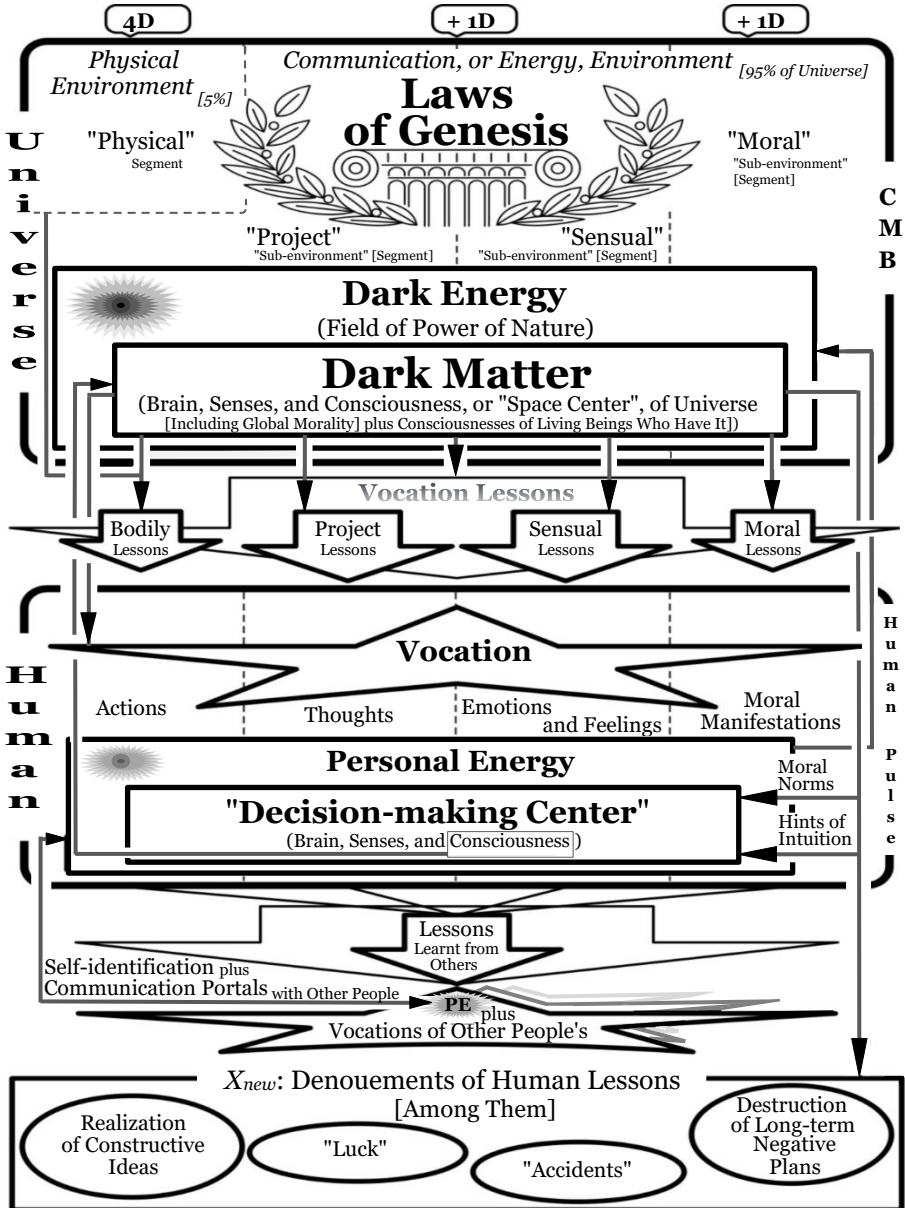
4D
+ 1D
+ 1D

Physical Environment [5%]

Communication, or Energy, Environment [95% of Universe]

Laws of Genesis

U n i v e r s e

"Physical" Segment

"Moral" "Sub-environment" [Segment]

C M B

"Project" "Sub-environment" [Segment]

"Sensual" "Sub-environment" [Segment]

Dark Energy
(Field of Power of Nature)

Dark Matter
(Brain, Senses, and Consciousness, or "Space Center", of Universe [Including Global Morality] plus Consciousnesses of Living Beings Who Have It])

Vocation Lessons

Bodily Lessons

Project Lessons

Sensual Lessons

Moral Lessons

H u m a n

Vocation

Actions

Thoughts

Emotions and Feelings

Moral Manifestations

H u m a n P u l s e

Personal Energy

Moral Norms

"Decision-making Center"
(Brain, Senses, and Consciousness)

Hints of Intuition

Lessons Learnt from Others

Self-identification plus Communication Portals with Other People

PE plus

Vocations of Other People's

$X_{new}$: Denouements of Human Lessons [Among Them]

Realization of Constructive Ideas

"Luck"

"Accidents"

Destruction of Long-term Negative Plans